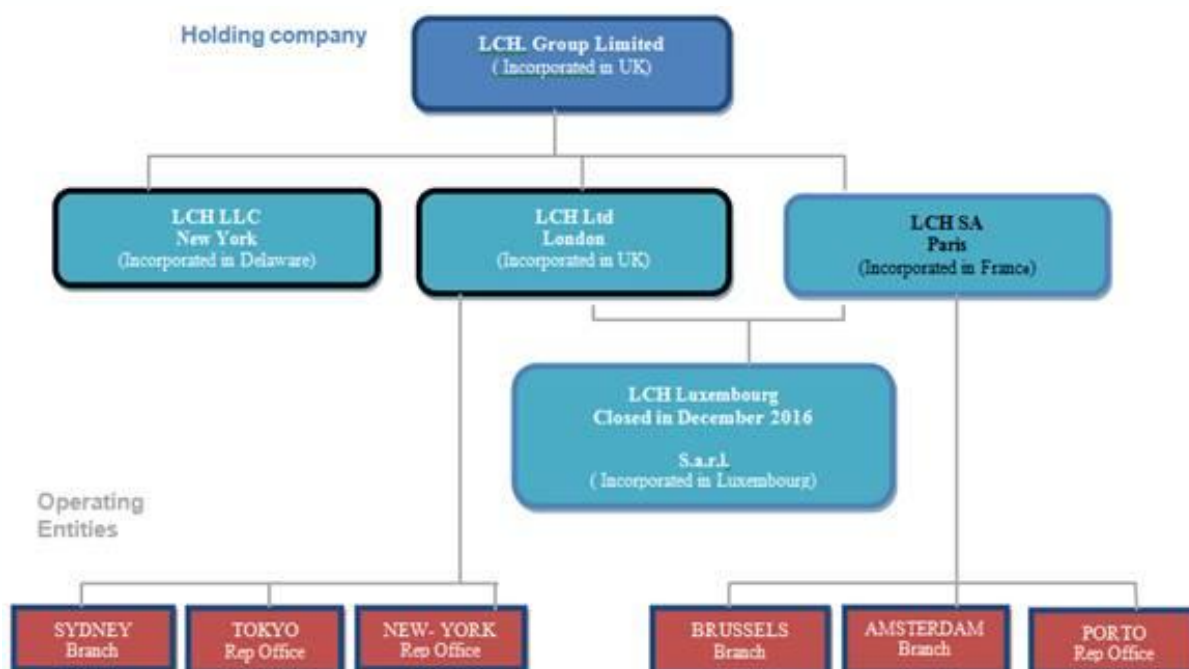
Holding company

LCH. Group Limited
( Incorporated in UK)

LCH LLC
New York
(Incorporated in Delaware)

LCH Ltd
London
(Incorporated in UK)

LCH SA
Paris
(Incorporated in France)

LCH Luxembourg
Closed in December 2016

S.a.r.l.
( Incorporated in Luxembourg)

Operating
Entities

SYDNEY
Branch

TOKYO
Rep Office

NEW- YORK
Rep Office

BRUSSELS
Branch

AMSTERDAM
Branch

PORTO
Rep Office